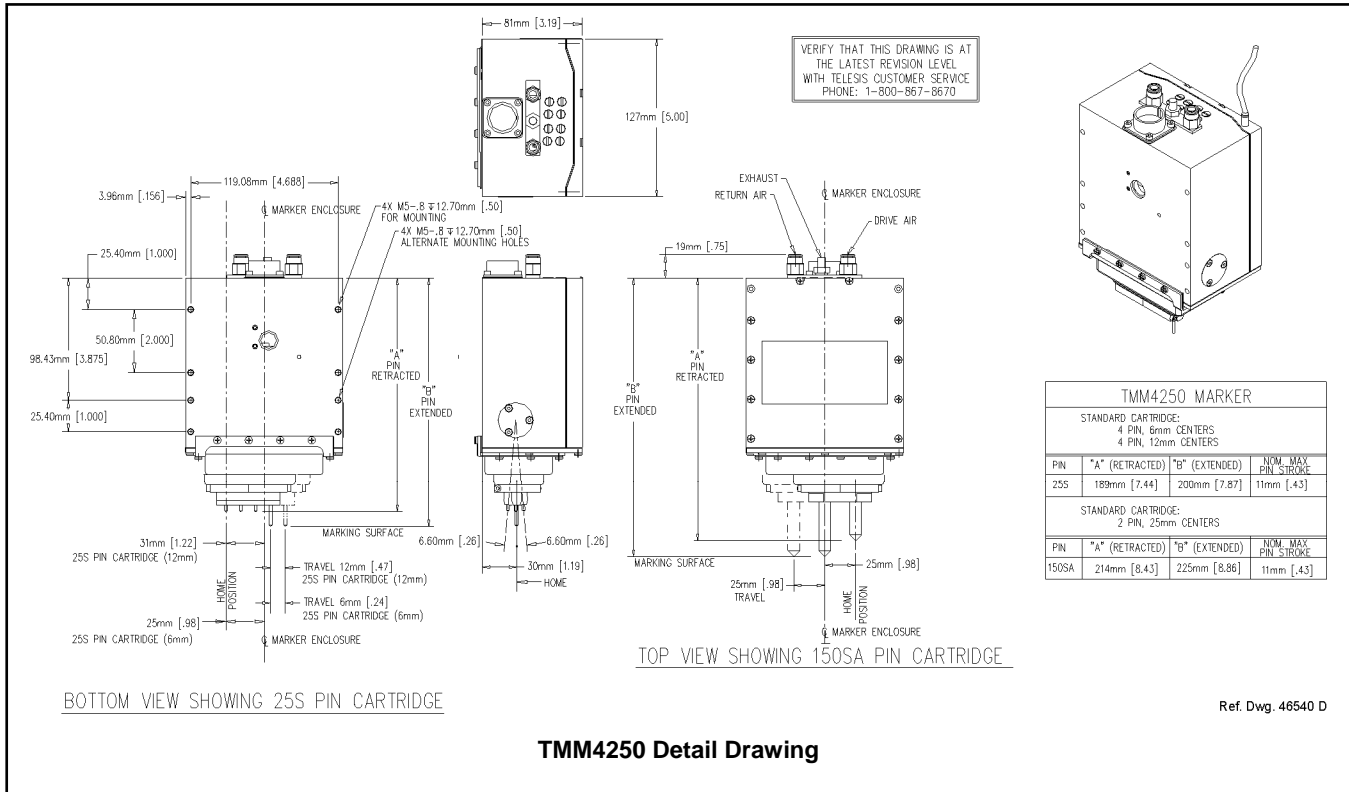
81mm [3.19]

127mm [5.00]

VERIFY THAT THIS DRAWING IS AT THE LATEST REVISION LEVEL WITH TELESIS CUSTOMER SERVICE PHONE: 1-800-867-8670

119.08mm [4.688]

3.96mm [.156]

℄ MARKER ENCLOSURE

4X M5-.8 ⊽12.70mm [.50] FOR MOUNTING

4X M5-.8 ⊽12.70mm [.50] ALTERNATE MOUNTING HOLES

25.40mm [1.000]

50.80mm [2.000]

98.43mm [3.875]

25.40mm [1.000]

"A" PIN RETRACTED

"B" PIN EXTENDED

MARKING SURFACE

6.60mm [.26]

6.60mm [.26]

30mm [1.19]

HOME

31mm [1.22]
25S PIN CARTRIDGE (12mm)

HOME POSITION

TRAVEL 12mm [.47]
25S PIN CARTRIDGE (12mm)

TRAVEL 6mm [.24]
25S PIN CARTRIDGE (6mm)

25mm [.98]
25S PIN CARTRIDGE (6mm)

℄ MARKER ENCLOSURE

BOTTOM VIEW SHOWING 25S PIN CARTRIDGE

EXHAUST

RETURN AIR

℄ MARKER ENCLOSURE

DRIVE AIR

19mm [.75]

"B" PIN EXTENDED

"A" PIN RETRACTED

MARKING SURFACE

25mm [.98]

25mm [.98] TRAVEL

HOME POSITION

℄ MARKER ENCLOSURE

TOP VIEW SHOWING 150SA PIN CARTRIDGE

| TMM4250 MARKER | | | |
|---|---|---|---|
| STANDARD CARTRIDGE: 4 PIN, 6mm CENTERS 4 PIN, 12mm CENTERS | | | |
| PIN | "A" (RETRACTED) | "B" (EXTENDED) | NOM. MAX PIN STROKE |
| 25S | 189mm [7.44] | 200mm [7.87] | 11mm [.43] |
| STANDARD CARTRIDGE: 2 PIN, 25mm CENTERS | | | |
| PIN | "A" (RETRACTED) | "B" (EXTENDED) | NOM. MAX PIN STROKE |
| 150SA | 214mm [8.43] | 225mm [8.86] | 11mm [.43] |

Ref. Dwg. 46540 D

TMM4250 Detail Drawing